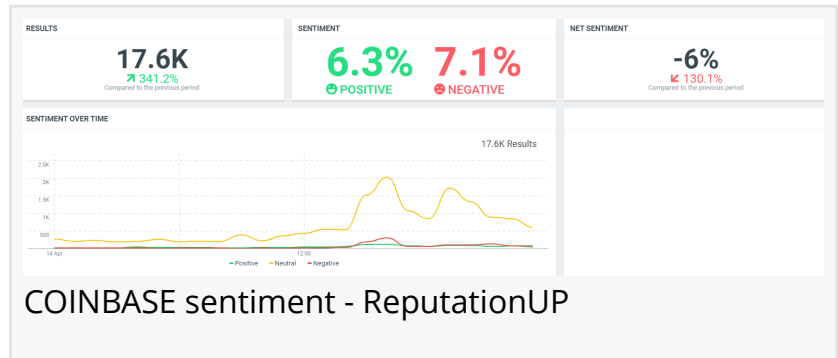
RESULTS

17.6K

341.2%

Compared to the previous period

SENTIMENT

6.3%

POSITIVE

7.1%

NEGATIVE

NET SENTIMENT

-6%

130.1%

Compared to the previous period

SENTIMENT OVER TIME

17.6K Results

2.5K
2K
1.5K
1K
500

14 Apr
12:00

Positive
Neutral
Negative

COINBASE sentiment - ReputationUP